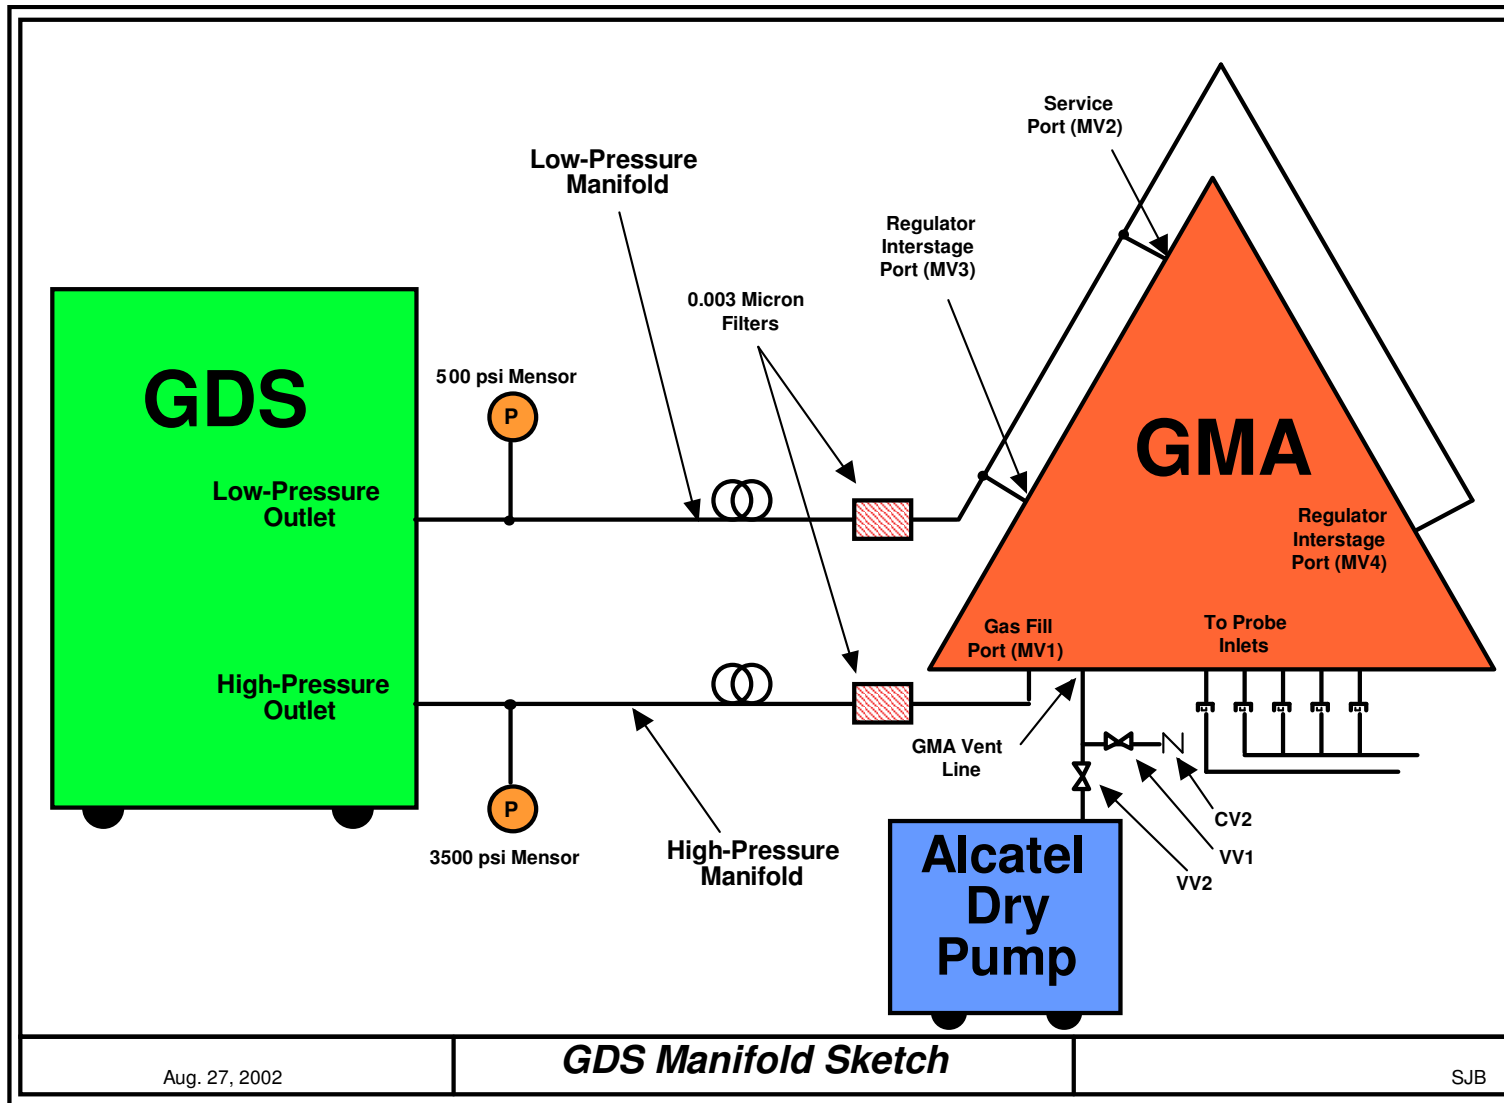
Service Port (MV2)

Low-Pressure Manifold

Regulator Interstage Port (MV3)

0.003 Micron Filters

GDS

500 psi Mensor

P

Low-Pressure Outlet

GMA

Regulator Interstage Port (MV4)

Gas Fill Port (MV1)

To Probe Inlets

High-Pressure Outlet

GMA Vent Line

P

3500 psi Mensor

High-Pressure Manifold

Alcatel Dry Pump

CV2

VV1

VV2

Aug. 27, 2002

GDS Manifold Sketch

SJB